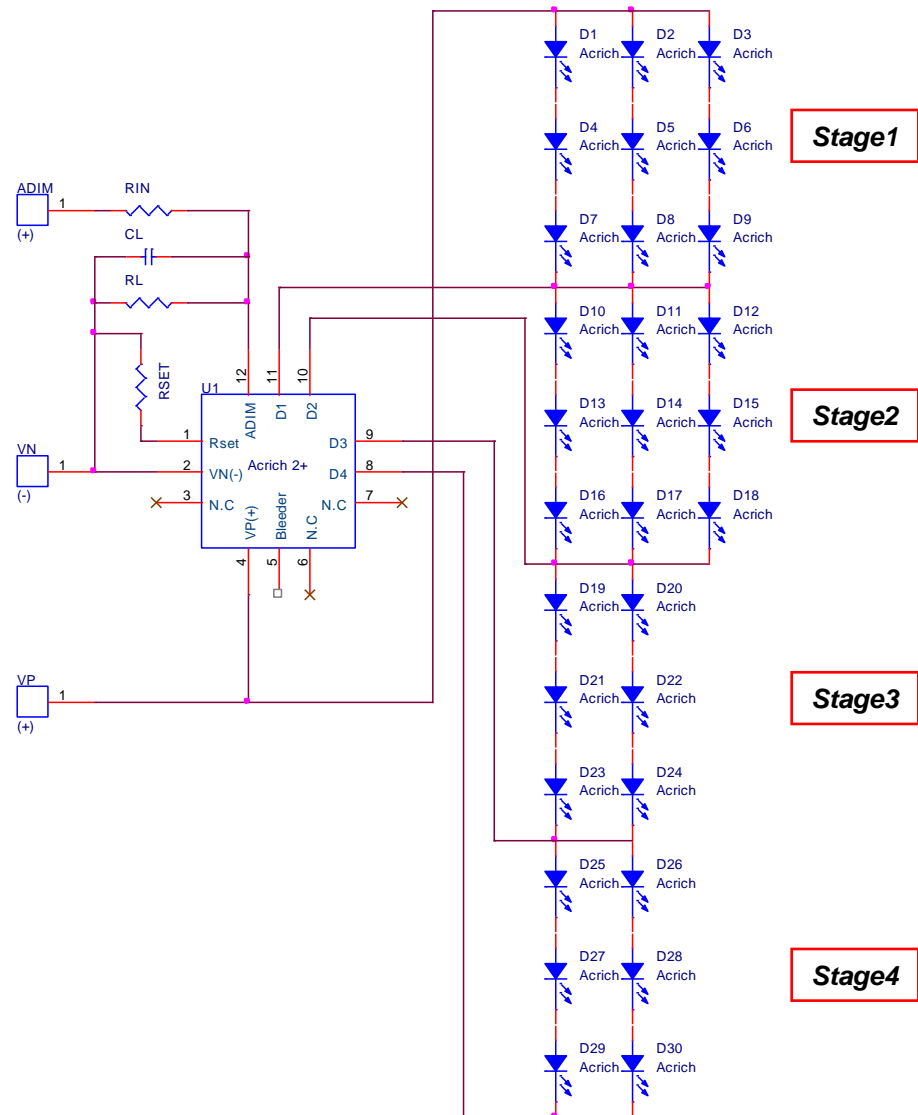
D1 Acrich
D2 Acrich
D3 Acrich
D4 Acrich
D5 Acrich
D6 Acrich
Stage1
ADIM
(+)
1
RIN
CL
D7 Acrich
D8 Acrich
D9 Acrich
RL
D10 Acrich
D11 Acrich
D12 Acrich
RSET
U1
12
11
10
ADIM
D1
D2
D13 Acrich
D14 Acrich
D15 Acrich
Stage2
1
Rset
D3
9
VN
(-)
1
2
VN(-)
Acrich 2+
D4
8
3
N.C
N.C
7
VP(+)
Bleeder
N.C
D16 Acrich
D17 Acrich
D18 Acrich
4
5
6
D19 Acrich
D20 Acrich
VP
(+)
1
D21 Acrich
D22 Acrich
Stage3
D23 Acrich
D24 Acrich
D25 Acrich
D26 Acrich
D27 Acrich
D28 Acrich
Stage4
D29 Acrich
D30 Acrich